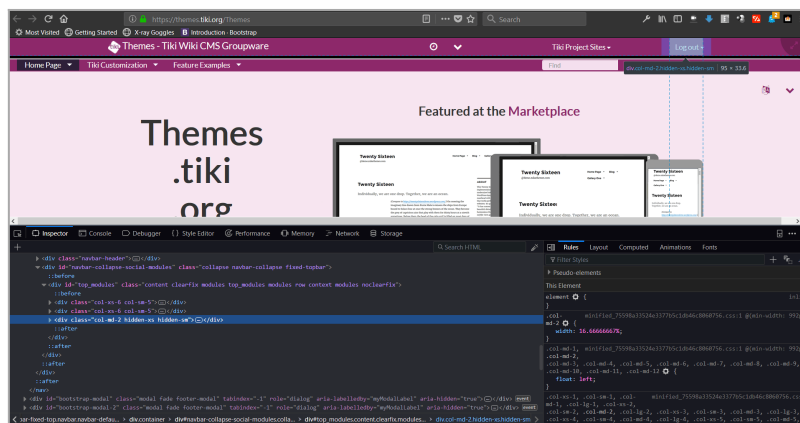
https://themes.tiki.org/Themes

Search

Most Visited Getting Started X-ray Goggles Introduction · Bootstrap

Themes - Tiki Wiki CMS Groupware

Tiki Project Sites

Log out

Home Page Tiki Customization Feature Examples

Find

div.col-md-2.hidden-xs.hidden-sm 95 × 33.6

Featured at the Marketplace

Themes .tiki .org

Twenty Sixteen

Twenty Sixteen

Individually, we are one drop. Together, we are an ocean

Twenty Sixteen

Twenty Sixteen

Twenty Sixteen

Individually, we are one drop. Together, we are an ocean

Inspector Console Debugger Style Editor Performance Memory Network Storage

Search HTML

<div class="navbar-header"></div>
<div id="navbar-collapse-social-modules" class="collapse navbar-collapse fixed-topbar">
::before
<div id="top_modules" class="content clearfix modules top_modules module row context modules noclearfix">
::before
<div class="col-xs-6 col-sm-5"></div>
<div class="col-xs-6 col-sm-5"></div>
<div class="col-md-2 hidden-xs hidden-sm"></div>
::after
</div>
::after
</div>
::after
</div>
::after
</nav>
<div id="bootstrap-modal" class="modal fade footer-modal" tabindex="-1" role="dialog" aria-labelledby="myModalLabel" aria-hidden="true"></div> event
<div id="bootstrap-modal-2" class="modal fade footer-modal" tabindex="-1" role="dialog" aria-labelledby="myModalLabel" aria-hidden="true"></div> event

ar-fixed-top.navbar.navbar-defau... div.container div#navbar-collapse-social-modules.colla... div#top_modules.content.clearfix.modules... div.col-md-2.hidden-xs.hidden-sm

Rules Layout Computed Animations Fonts

Filter Styles

Pseudo-elements

This Element

element { inli
}

.col- minified_75598a33524e3377b5c1db46c8868756.css:1 @(min-width: 992p
md-2 {
width: 16.66666667%;
}

.col-md-1, .col-md-2, .col-md-3, .col-md-4, .col-md-5, .col-md-6, .col-md-7, .col-md-8, .col-md-9, .col-md-10, .col-md-11, .col-md-12 {
float: left;
}

.col-xs-1, .col-sm-1, .col- minified_75598a33524e3377b5c1db46c8868756.css:1
md-1, .col-lg-1, .col-xs-2,
.col-sm-2, .col-md-2, .col-lg-2, .col-xs-3, .col-sm-3, .col-md-3, .col-lg-3,
.col-xs-4, .col-sm-4, .col-md-4, .col-lg-4, .col-xs-5, .col-sm-5, .col-md-5,